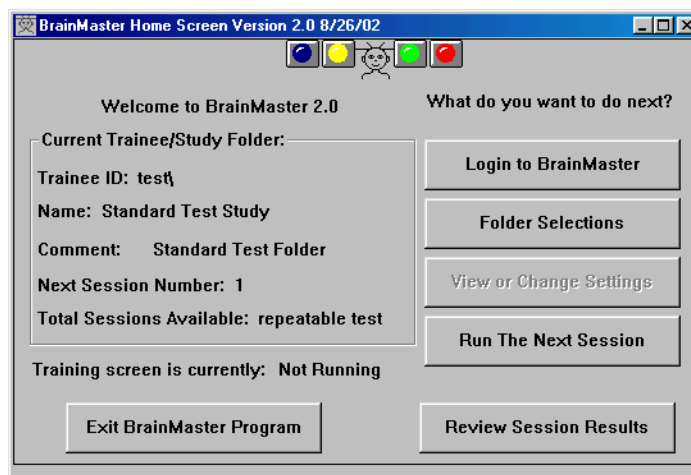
BrainMaster Home Screen Version 2.0 8/26/02

Welcome to BrainMaster 2.0

What do you want to do next?

Current Trainee/Study Folder:

Trainee ID: test\

Name: Standard Test Study

Comment: Standard Test Folder

Next Session Number: 1

Total Sessions Available: repeatable test

Login to BrainMaster

Folder Selections

View or Change Settings

Run The Next Session

Training screen is currently: Not Running

Exit BrainMaster Program

Review Session Results